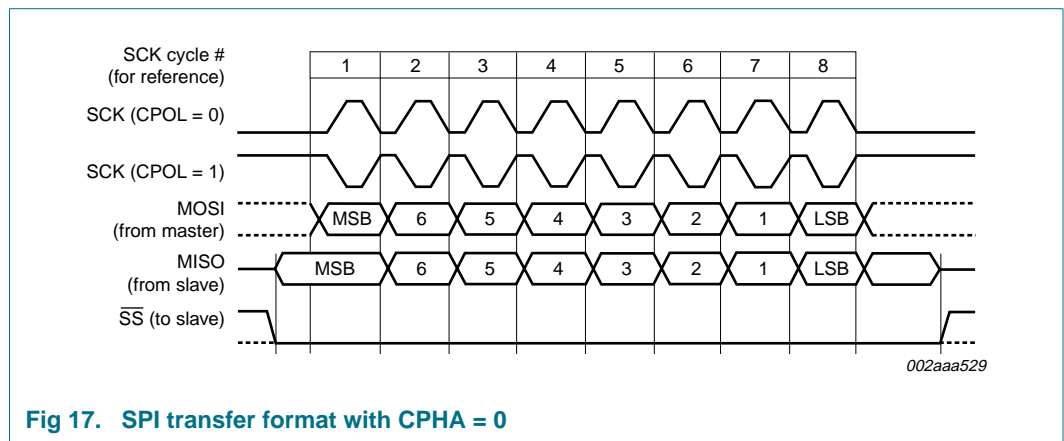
SCK cycle #
(for reference)

| 1 | 2 | 3 | 4 | 5 | 6 | 7 | 8 |
|---|---|---|---|---|---|---|---|

SCK (CPOL = 0)

SCK (CPOL = 1)

MOSI
(from master)

MSB 6 5 4 3 2 1 LSB

MISO
(from slave)

MSB 6 5 4 3 2 1 LSB

$\overline{SS}$ (to slave)

002aaa529

Fig 17. SPI transfer format with CPHA = 0